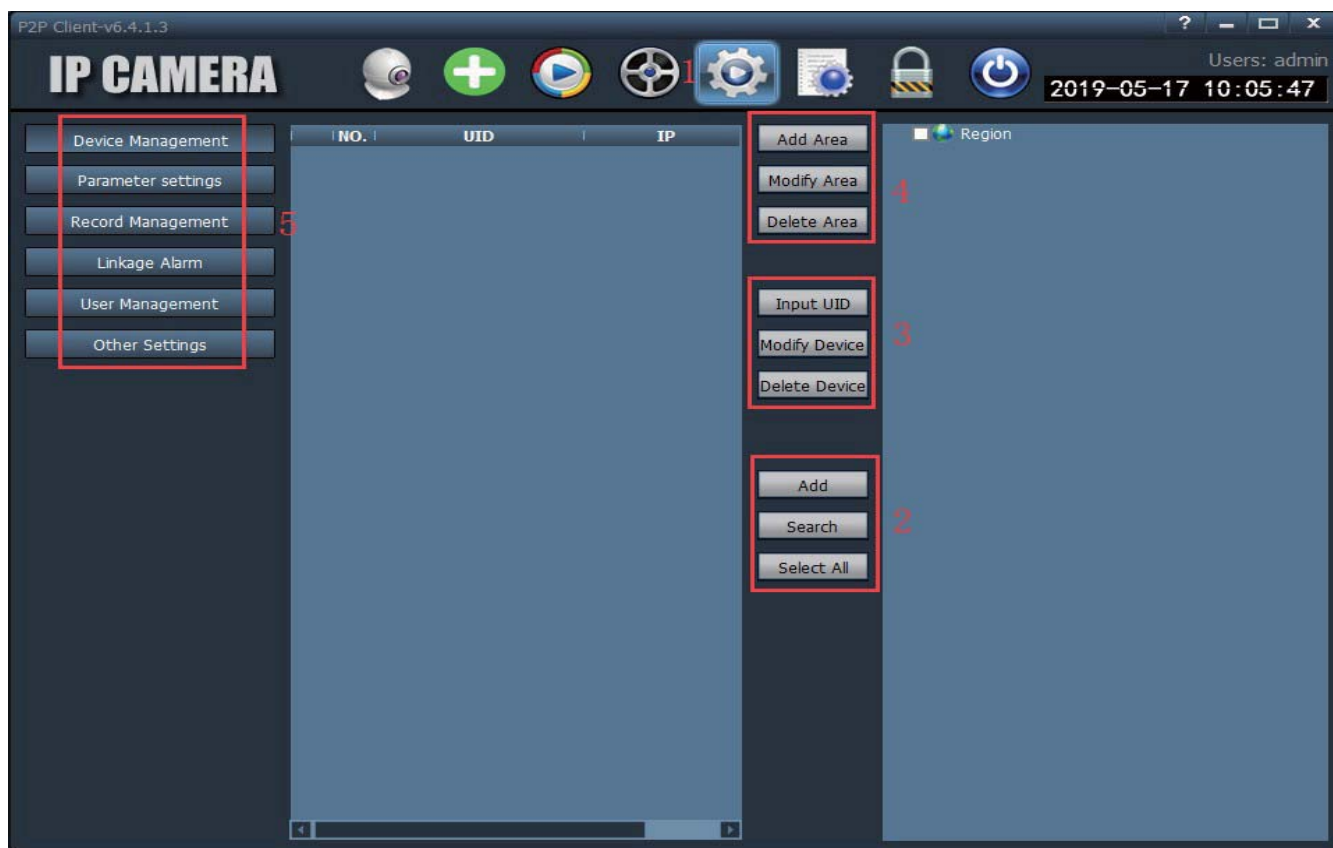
P2P Client-v6.4.1.3

? — □ ×

IP CAMERA

1

Users: admin
2019-05-17 10:05:47

Device Management
Parameter settings
Record Management
Linkage Alarm
User Management
Other Settings

5

| NO. | UID | IP |
|---|---|---|

Add Area
Modify Area
Delete Area

4

Input UID
Modify Device
Delete Device

3

Add
Search
Select All

2

Region